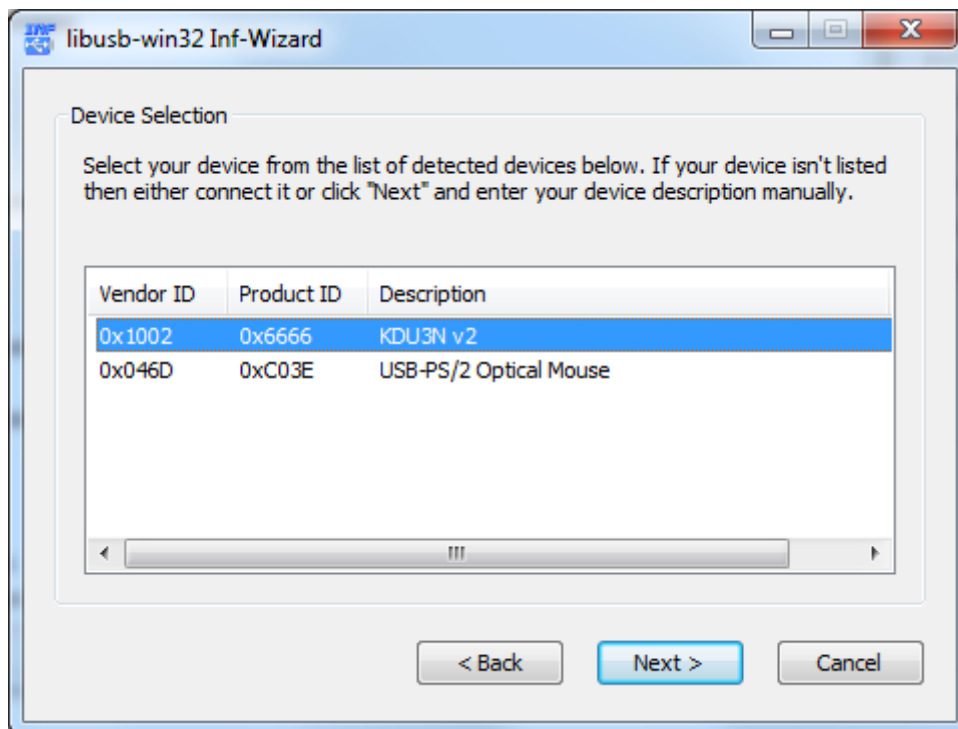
libusb-win32 Inf-Wizard

Device Selection

Select your device from the list of detected devices below. If your device isn't listed then either connect it or click "Next" and enter your device description manually.

| Vendor ID | Product ID | Description |
|---|---|---|
| 0x1002 | 0x6666 | KDU3N v2 |
| 0x046D | 0xC03E | USB-PS/2 Optical Mouse |

< Back
Next >
Cancel